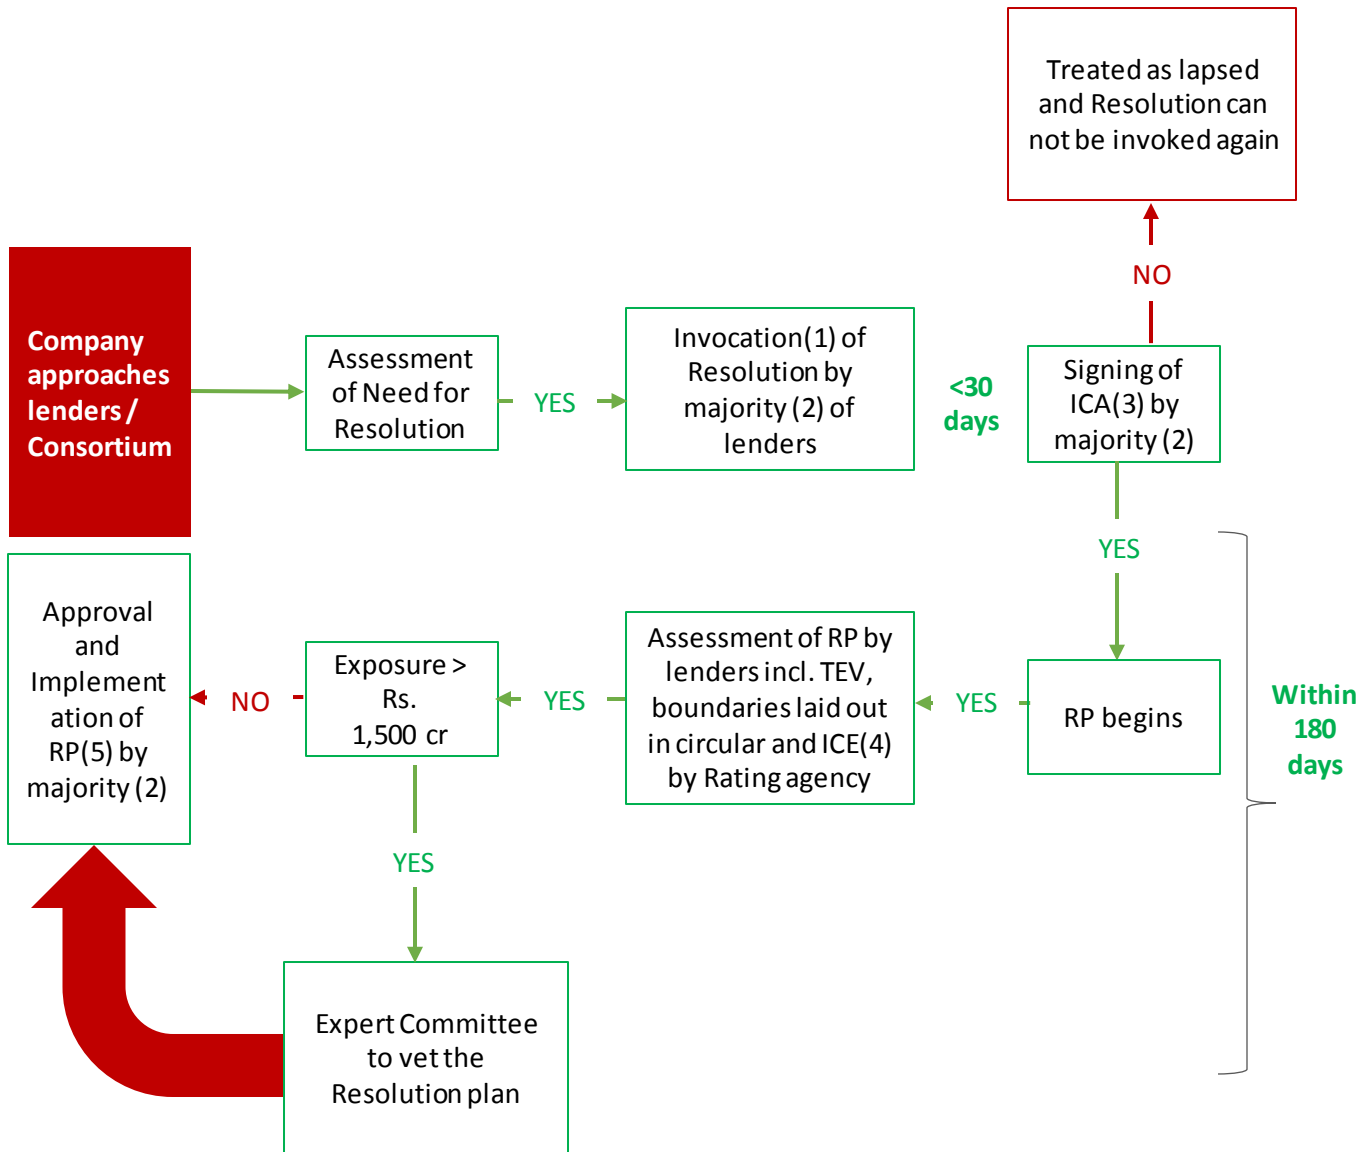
Treated as lapsed and Resolution can not be invoked again

NO

Company approaches lenders / Consortium

Assessment of Need for Resolution

YES

Invocation(1) of Resolution by majority (2) of lenders

<30 days

Signing of ICA(3) by majority (2)

YES

Approval and Implementation of RP(5) by majority (2)

NO

Exposure > Rs. 1,500 cr

YES

Assessment of RP by lenders incl. TEV, boundaries laid out in circular and ICE(4) by Rating agency

YES

RP begins

Within 180 days

YES

Expert Committee to vet the Resolution plan